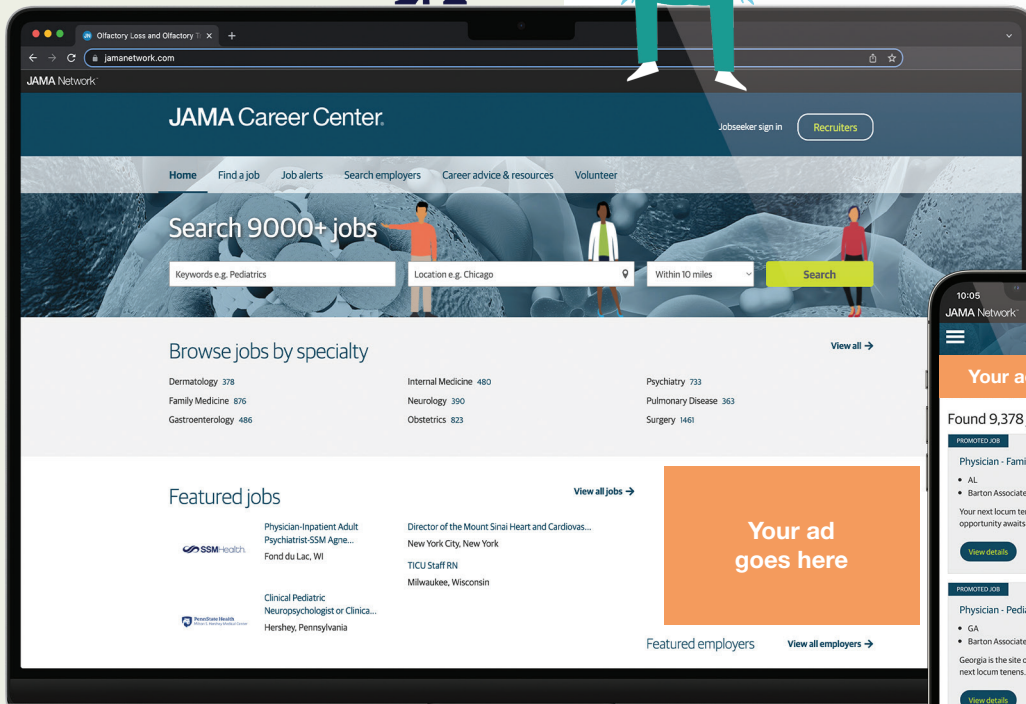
Olfactory Loss and Olfactory T

jamanetwork.com

JAMA Network

JAMA Career Center

Jobseeker sign in

Recruiters

Home Find a job Job alerts Search employers Career advice & resources Volunteer

Search 9000+ jobs

Keywords e.g. Pediatrics

Location e.g. Chicago

Within 10 miles

Search

Browse jobs by specialty

View all →

Dermatology 378
Family Medicine 876
Gastroenterology 486

Internal Medicine 480
Neurology 390
Obstetrics 823

Psychiatry 733
Pulmonary Disease 363
Surgery 1461

Featured jobs

View all jobs →

SSMHealth.

Physician-Inpatient Adult Psychiatrist-SSM Agne...
Fond du Lac, WI

Director of the Mount Sinai Heart and Cardiovas...
New York City, New York

TICU Staff RN
Milwaukee, Wisconsin

PennState Health

Clinical Pediatric Neuropsychologist or Clinica...
Hershey, Pennsylvania

Your ad goes here

Featured employers

View all employers →

10:05

JAMA Network

Your a

Found 9,378

PROMOTED JOB

Physician - Fami

• AL
• Barton Associate

Your next locum te opportunity awaits

View details

PROMOTED JOB

Physician - Pedi

• GA
• Barton Associate

Georgia is the site o next locum tenens.

View details